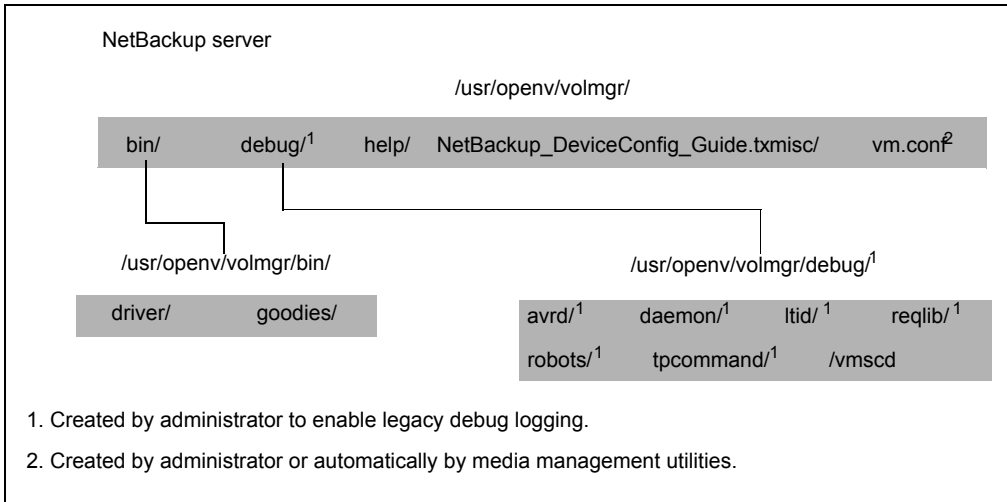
NetBackup server

/usr/openv/volmgr/

bin/ debug/$^1$ help/ NetBackup_DeviceConfig_Guide.txmisc/ vm.conf$^2$

/usr/openv/volmgr/bin/

driver/ goodies/

/usr/openv/volmgr/debug/$^1$

avrd/$^1$ daemon/$^1$ ltid/ $^1$ reqlib/ $^1$

robots/$^1$ tpcommand/$^1$ /vmscd

1. Created by administrator to enable legacy debug logging.

2. Created by administrator or automatically by media management utilities.